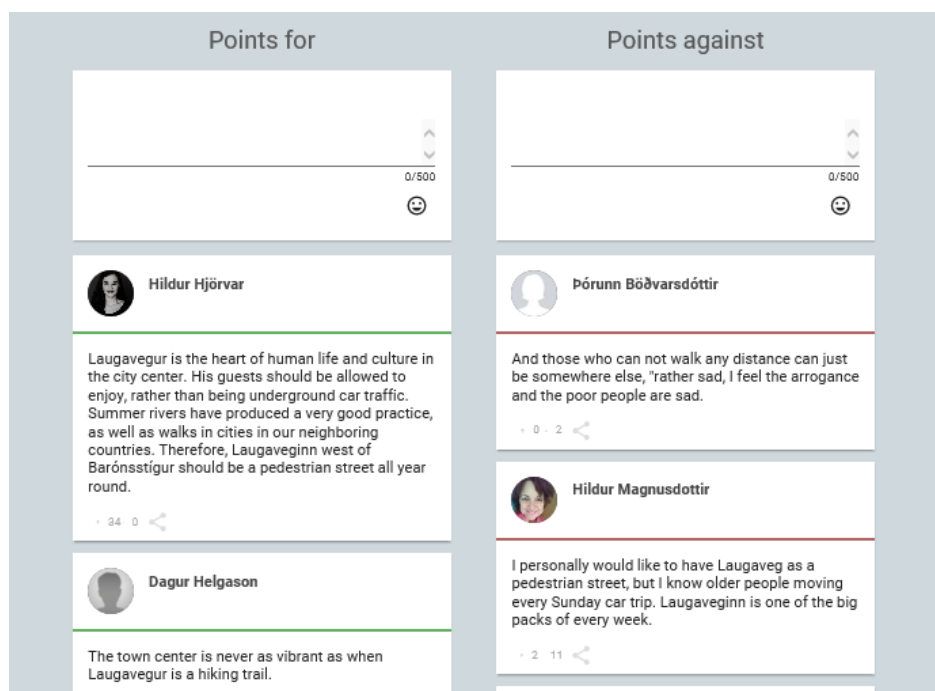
Points for

0/500

Hildur Hjörvar

Laugavegur is the heart of human life and culture in the city center. His guests should be allowed to enjoy, rather than being underground car traffic. Summer rivers have produced a very good practice, as well as walks in cities in our neighboring countries. Therefore, Laugaveginn west of Barónsstígur should be a pedestrian street all year round.

34 0

Dagur Helgason

The town center is never as vibrant as when Laugavegur is a hiking trail.

Points against

0/500

Þórunn Böðvarsdóttir

And those who can not walk any distance can just be somewhere else, "rather sad, I feel the arrogance and the poor people are sad.

0 2

Hildur Magnusdottir

I personally would like to have Laugaveg as a pedestrian street, but I know older people moving every Sunday car trip. Laugaveginn is one of the big packs of every week.

2 11